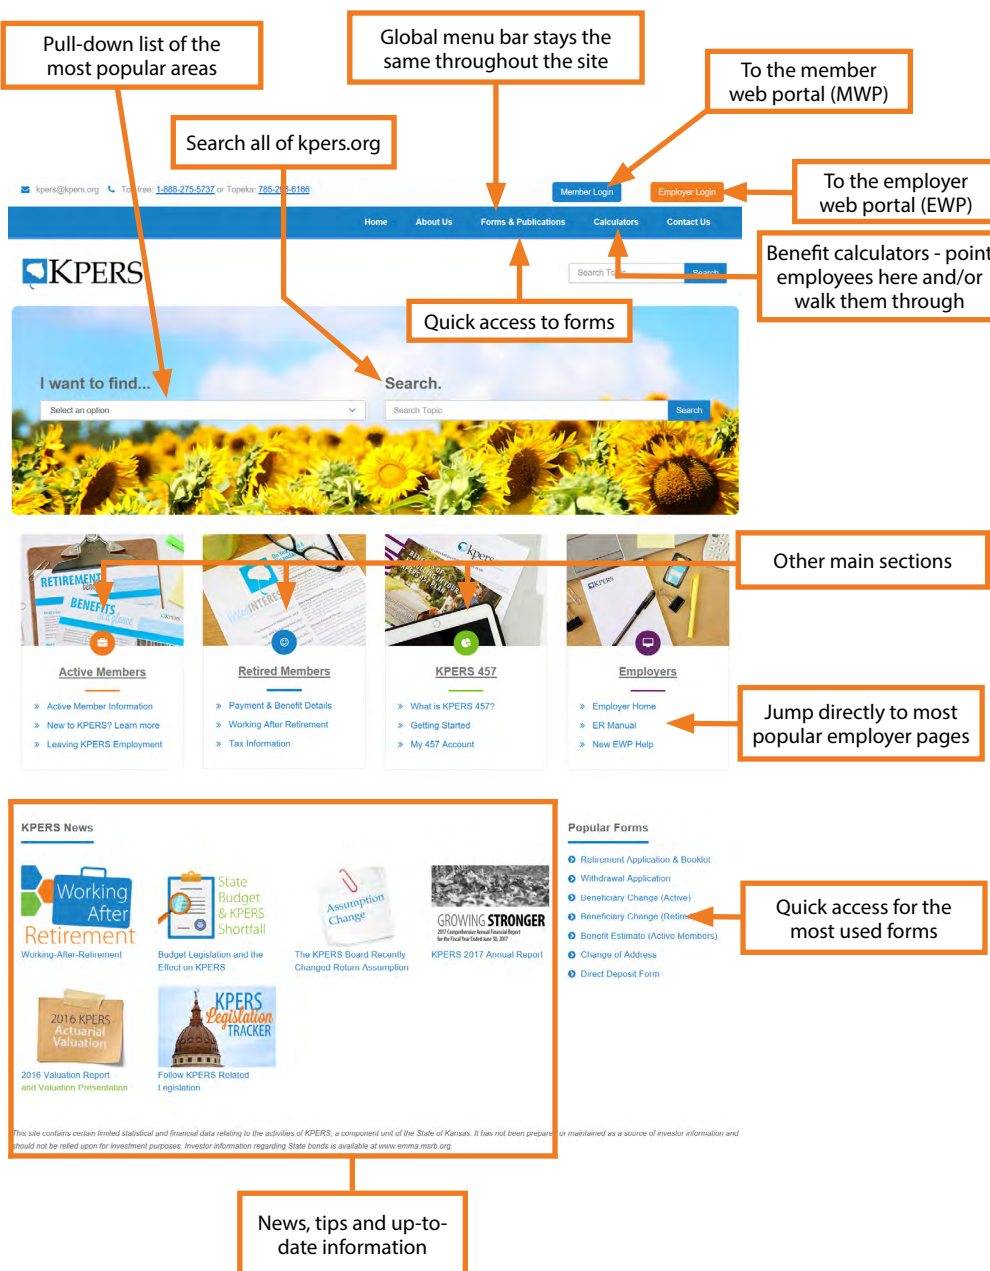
Pull-down list of the most popular areas

Global menu bar stays the same throughout the site

To the member web portal (MWP)

Search all of kpers.org

To the employer web portal (EWP)

kpers@kpers.org Toll free: 1-888-275-5737 or Topeka: 785-2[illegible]-6166

Member Login

Employer Login

Home About Us Forms & Publications Calculators Contact Us

Benefit calculators - point employees here and/or walk them through

KPERS

Search To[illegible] Search

Quick access to forms

I want to find...

Select an option

Search.

Search Topic

Search

Other main sections

Active Members

Active Member Information

New to KPERS? Learn more

Leaving KPERS Employment

Retired Members

Payment & Benefit Details

Working After Retirement

Tax Information

KPERS 457

What is KPERS 457?

Getting Started

My 457 Account

Employers

Employer Home

ER Manual

New EWP Help

Jump directly to most popular employer pages

KPERS News

Working After Retirement

Working-After-Retirement

State Budget & KPERS Shortfall

Budget Legislation and the Effect on KPERS

Assumption Change

The KPERS Board Recently Changed Return Assumption

GROWING STRONGER

KPERS 2017 Annual Report

2016 KPERS Actuarial Valuation

2016 Valuation Report and Valuation Presentation

KPERS Legislation TRACKER

Follow KPERS Related Legislation

Popular Forms

Retirement Application & Booklet

Withdrawal Application

Beneficiary Change (Active)

Beneficiary Change (Retire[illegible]

Benefit Estimate (Active Members)

Change of Address

Direct Deposit Form

Quick access for the most used forms

This site contains certain limited statistical and financial data relating to the activities of KPERS, a component unit of the State of Kansas. It has not been prepare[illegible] or maintained as a source of investor information and should not be relied upon for investment purposes. Investor information regarding State bonds is available at www.emma.msrb.org.

News, tips and up-to-date information